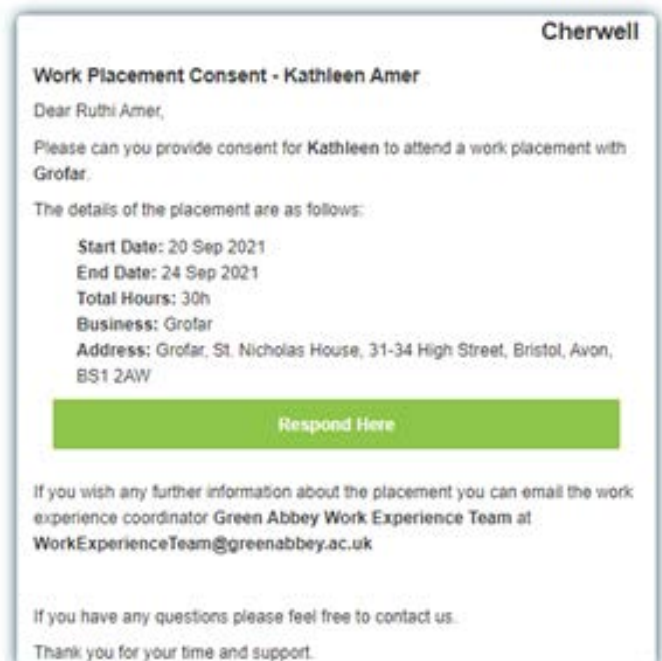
Cherwell

Work Placement Consent - Kathleen Amer

Dear Ruthi Amer,

Please can you provide consent for Kathleen to attend a work placement with Grofar.

The details of the placement are as follows:

Start Date: 20 Sep 2021
End Date: 24 Sep 2021
Total Hours: 30h
Business: Grofar
Address: Grofar, St. Nicholas House, 31-34 High Street, Bristol, Avon, BS1 2AW

Respond Here

If you wish any further information about the placement you can email the work experience coordinator Green Abbey Work Experience Team at WorkExperienceTeam@greenabbey.ac.uk

If you have any questions please feel free to contact us.

Thank you for your time and support.